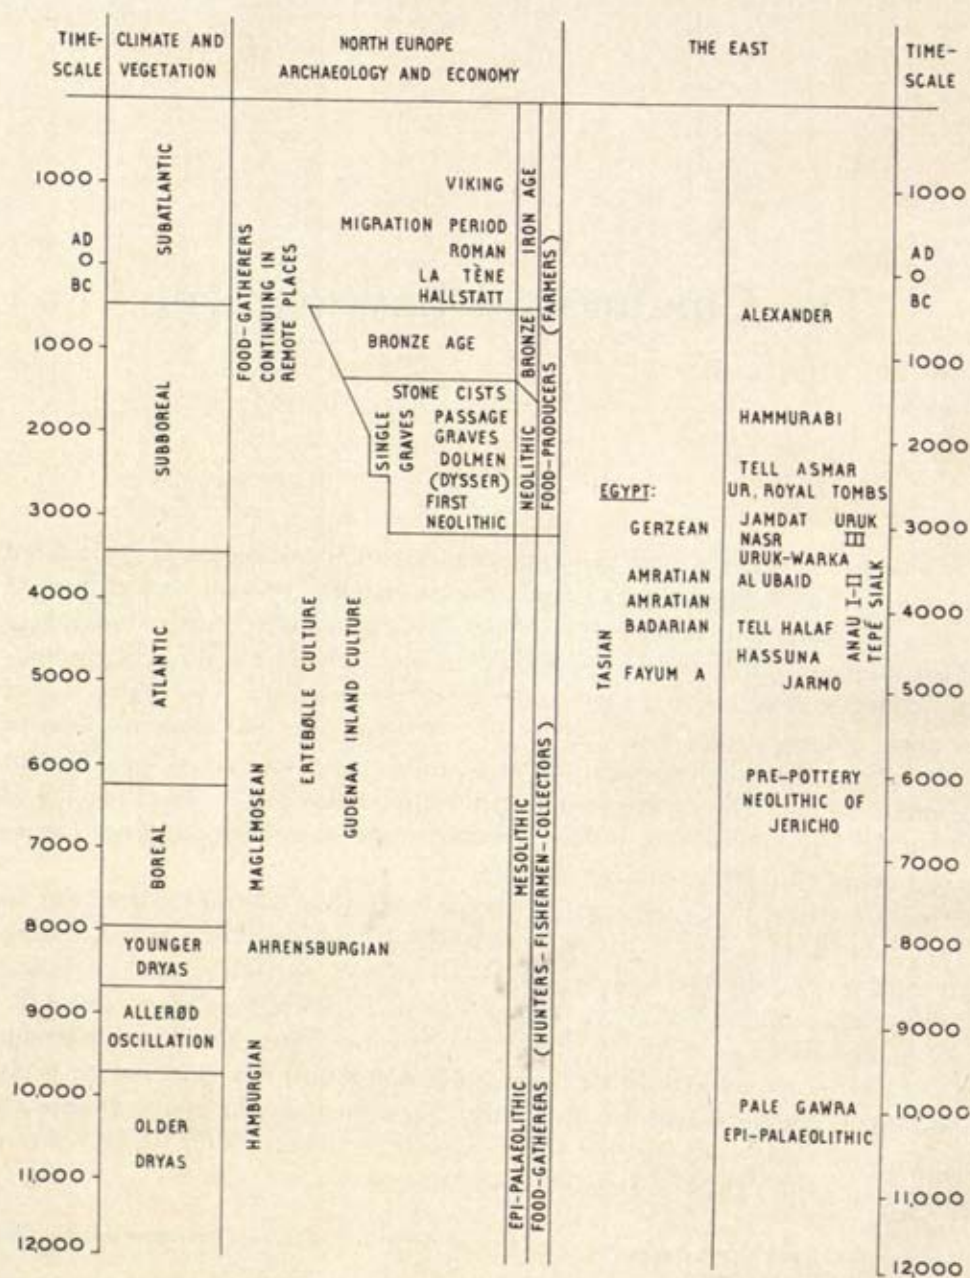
TIME-SCALE | CLIMATE AND VEGETATION | NORTH EUROPE ARCHAEOLOGY AND ECONOMY | THE EAST | TIME-SCALE

1000
AD
O
BC
1000
2000
3000
4000
5000
6000
7000
8000
9000
10,000
11,000
12000

SUBATLANTIC
SUBBOREAL
ATLANTIC
BOREAL
YOUNGER DRYAS
ALLERØD OSCILLATION
OLDER DRYAS

FOOD-GATHERERS CONTINUING IN REMOTE PLACES

VIKING
MIGRATION PERIOD
ROMAN
LA TÈNE
HALLSTATT
IRON AGE
BRONZE AGE
BRONZE
STONE CISTS
PASSAGE GRAVES
DOLMEN (DYSSER)
FIRST NEOLITHIC
SINGLE GRAVES
NEOLITHIC
FOOD-PRODUCERS (FARMERS)

ERTEBØLLE CULTURE
GUDENAA INLAND CULTURE
MAGLEMOSEAN
AHRENSBURGIAN
HAMBURGIAN
MESOLITHIC
EPI-PALAEOLITHIC
FOOD-GATHERERS (HUNTERS-FISHERMEN-COLLECTORS)

EGYPT:
GERZEAN
AMRATIAN
AMRATIAN
BADARIAN
TASIAN
FAYUM A

ALEXANDER
HAMMURABI
TELL ASMAR
UR, ROYAL TOMBS
JAMDAT NASR
URUK III
URUK-WARKA
AL UBAID
TELL HALAF
HASSUNA
JARMO
ANAU I-II
TEPÉ SIALK
PRE-POTTERY NEOLITHIC OF JERICHO
PALE GAWRA
EPI-PALAEOLITHIC

1000
AD
O
BC
1000
2000
3000
4000
5000
6000
7000
8000
9000
10,000
11,000
12,000